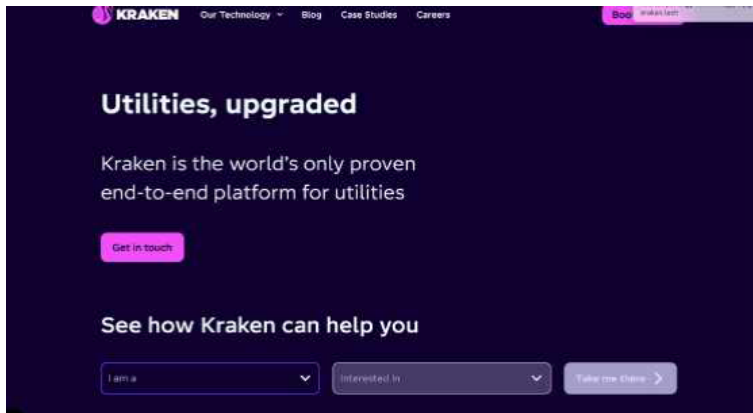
KRAKEN Our Technology Blog Case Studies Careers

Boo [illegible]

Utilities, upgraded

Kraken is the world's only proven end-to-end platform for utilities

Get in touch

See how Kraken can help you

I am a

Interested in

Take me there